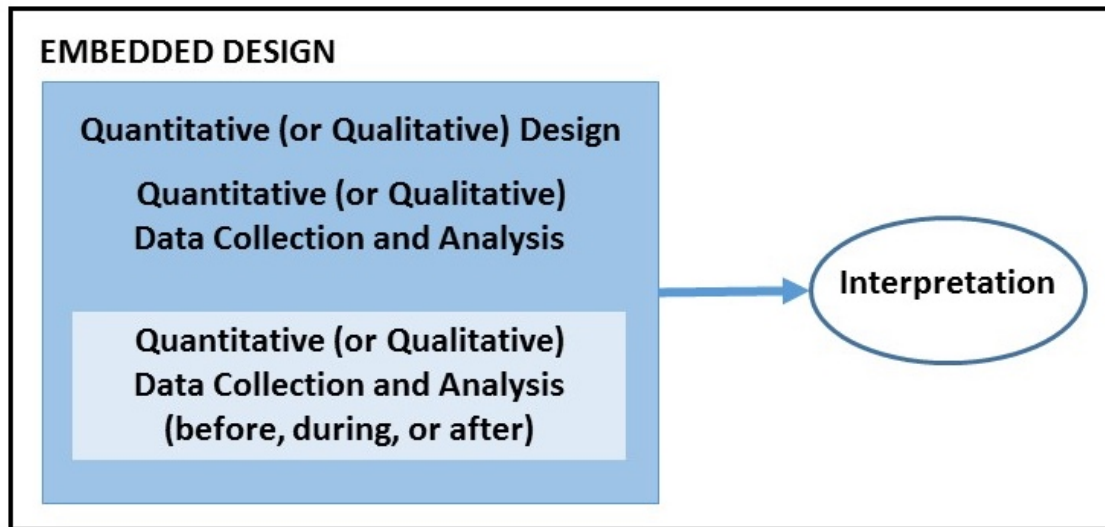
EMBEDDED DESIGN

Quantitative (or Qualitative) Design

Quantitative (or Qualitative) Data Collection and Analysis

Quantitative (or Qualitative) Data Collection and Analysis (before, during, or after)

Interpretation